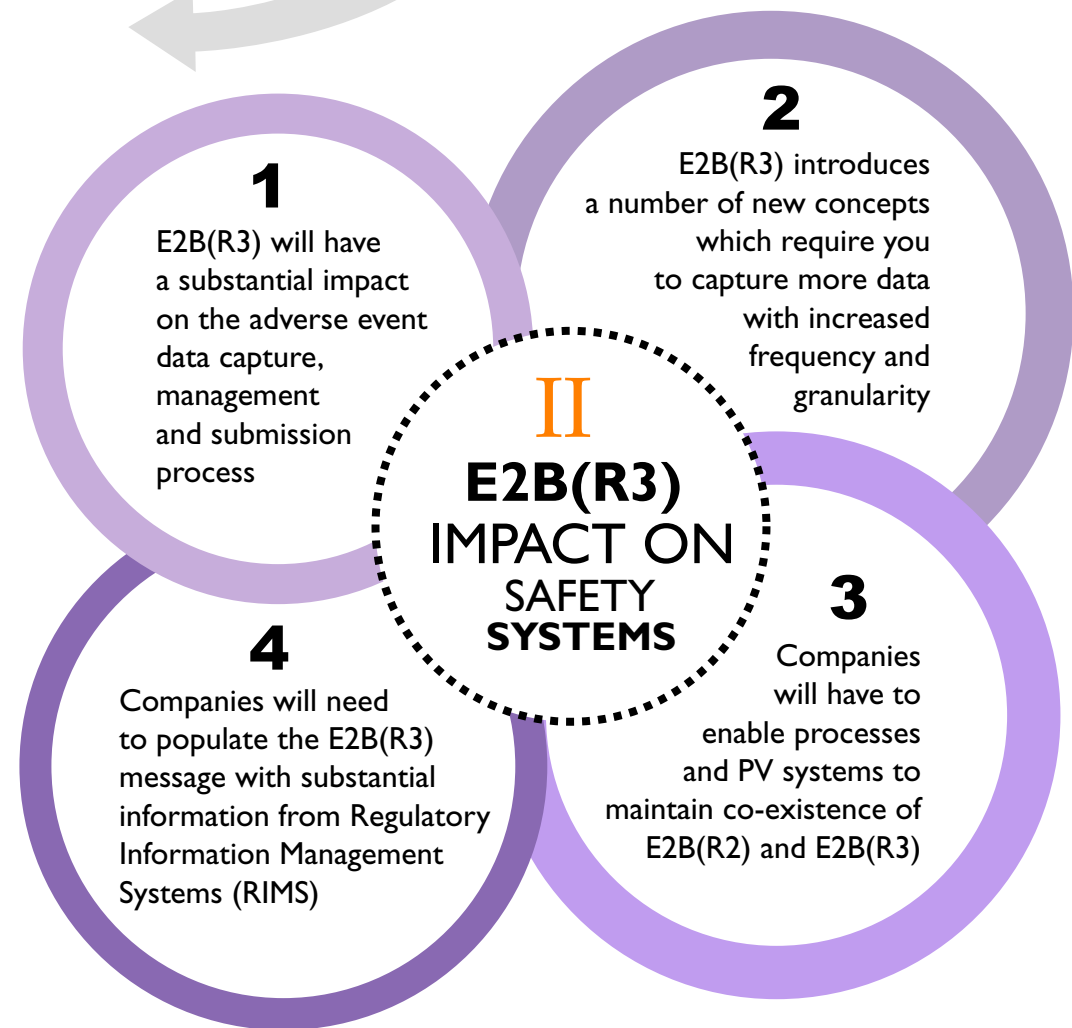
1

E2B(R3) will have a substantial impact on the adverse event data capture, management and submission process

2

E2B(R3) introduces a number of new concepts which require you to capture more data with increased frequency and granularity

II

E2B(R3) IMPACT ON SAFETY SYSTEMS

3

Companies will have to enable processes and PV systems to maintain co-existence of E2B(R2) and E2B(R3)

4

Companies will need to populate the E2B(R3) message with substantial information from Regulatory Information Management Systems (RIMS)